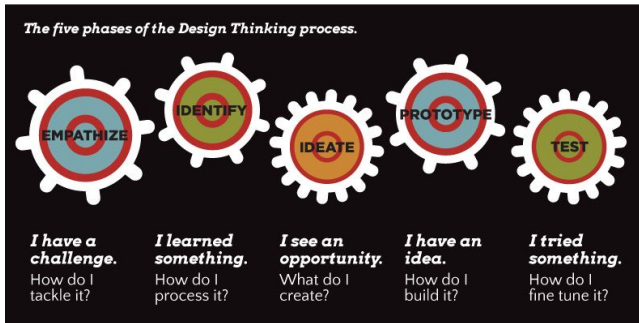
The five phases of the Design Thinking process.

EMPATHIZE

IDENTIFY

IDEATE

PROTOTYPE

TEST

I have a challenge.
How do I tackle it?

I learned something.
How do I process it?

I see an opportunity.
What do I create?

I have an idea.
How do I build it?

I tried something.
How do I fine tune it?